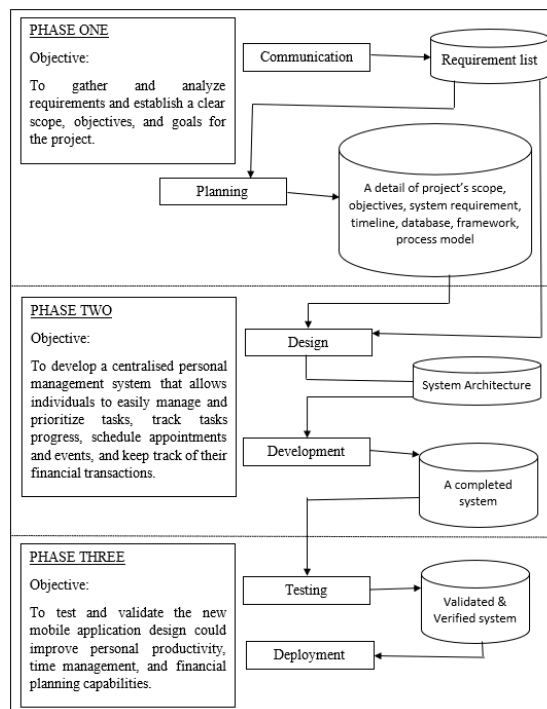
PHASE ONE

Objective:

To gather and analyze requirements and establish a clear scope, objectives, and goals for the project.

Communication

Requirement list

Planning

A detail of project's scope, objectives, system requirement, timeline, database, framework, process model

PHASE TWO

Objective:

To develop a centralised personal management system that allows individuals to easily manage and prioritize tasks, track tasks progress, schedule appointments and events, and keep track of their financial transactions.

Design

System Architecture

Development

A completed system

PHASE THREE

Objective:

To test and validate the new mobile application design could improve personal productivity, time management, and financial planning capabilities.

Testing

Validated & Verified system

Deployment